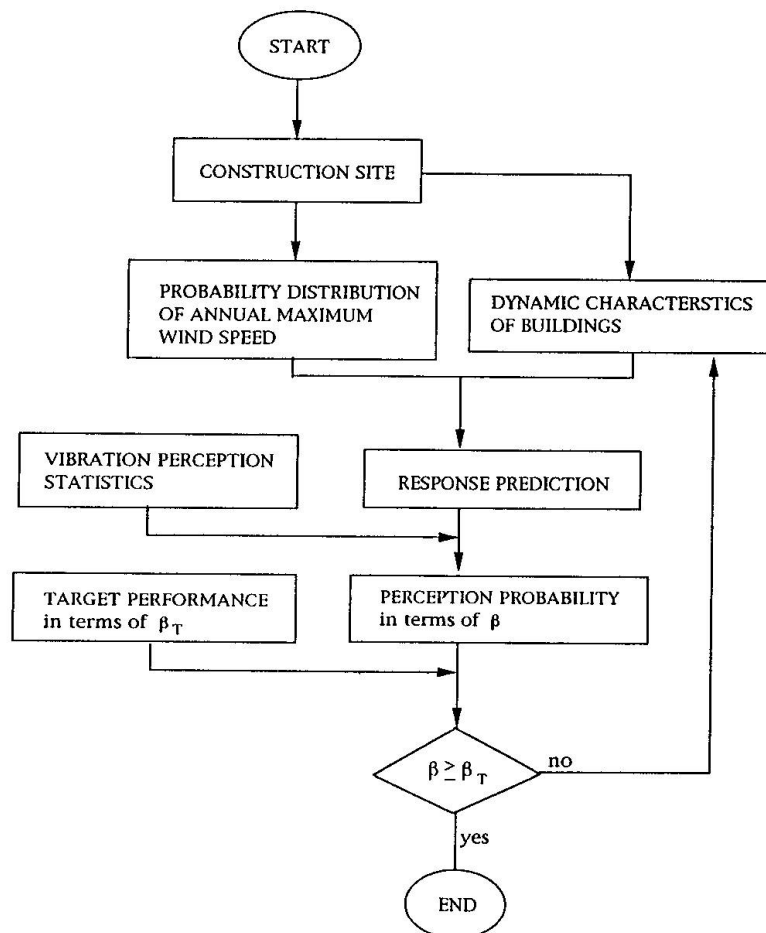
START

CONSTRUCTION SITE

PROBABILITY DISTRIBUTION OF ANNUAL MAXIMUM WIND SPEED

DYNAMIC CHARACTERSTICS OF BUILDINGS

VIBRATION PERCEPTION STATISTICS

RESPONSE PREDICTION

TARGET PERFORMANCE in terms of $\beta_T$

PERCEPTION PROBABILITY in terms of $\beta$

$\beta \geq \beta_T$

no

yes

END